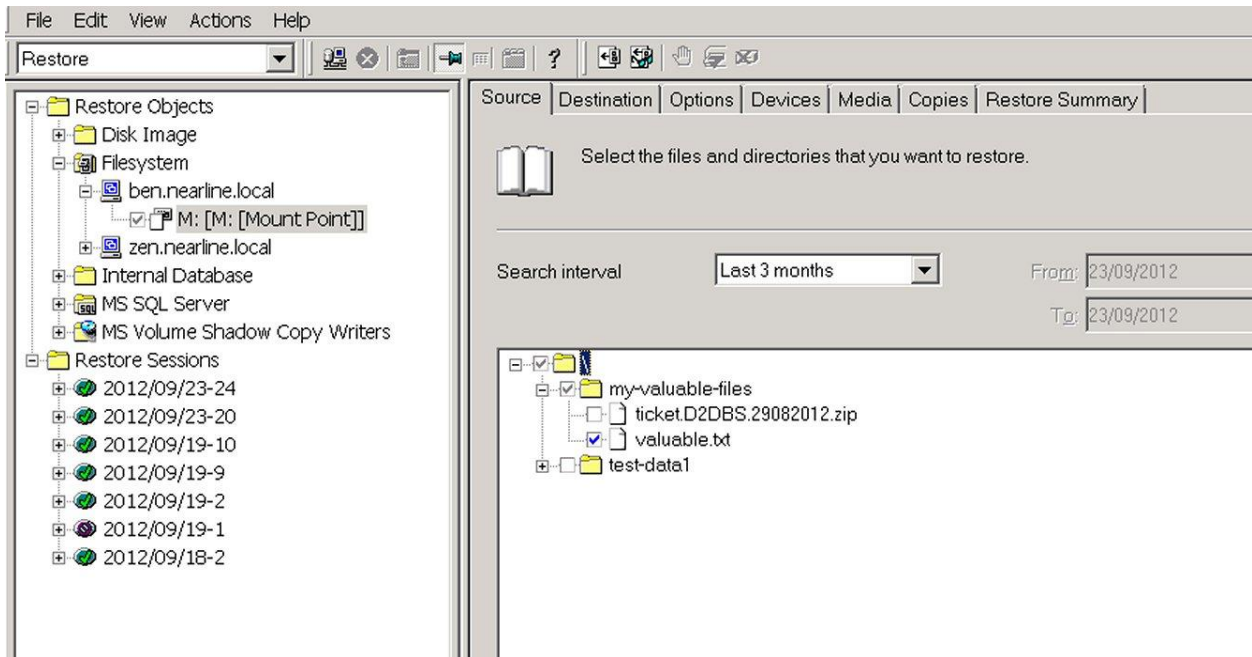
File Edit View Actions Help

Restore

Restore Objects
Disk Image
Filesystem
ben.nearline.local
M: [M: [Mount Point]]
zen.nearline.local
Internal Database
MS SQL Server
MS Volume Shadow Copy Writers
Restore Sessions
2012/09/23-24
2012/09/23-20
2012/09/19-10
2012/09/19-9
2012/09/19-2
2012/09/19-1
2012/09/18-2

Source | Destination | Options | Devices | Media | Copies | Restore Summary

Select the files and directories that you want to restore.

Search interval Last 3 months From: 23/09/2012

To: 23/09/2012

\
my-valuable-files
ticket.D2DBS.29082012.zip
valuable.txt
test-data1